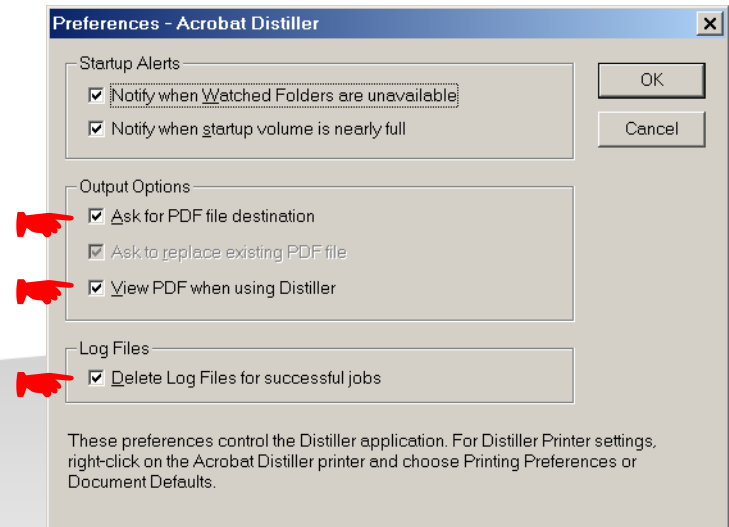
Preferences - Acrobat Distiller

Startup Alerts

Notify when Watched Folders are unavailable

Notify when startup volume is nearly full

OK

Cancel

Output Options

Ask for PDF file destination

Ask to replace existing PDF file

View PDF when using Distiller

Log Files

Delete Log Files for successful jobs

These preferences control the Distiller application. For Distiller Printer settings, right-click on the Acrobat Distiller printer and choose Printing Preferences or Document Defaults.